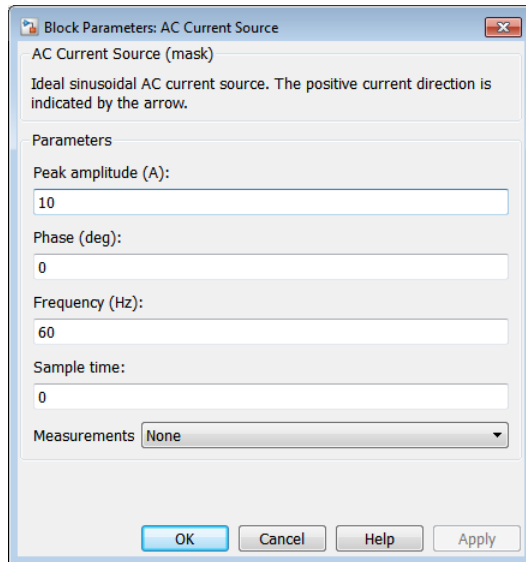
Block Parameters: AC Current Source

AC Current Source (mask)

Ideal sinusoidal AC current source. The positive current direction is indicated by the arrow.

Parameters

Peak amplitude (A):

10

Phase (deg):

0

Frequency (Hz):

60

Sample time:

0

Measurements None

OK Cancel Help Apply